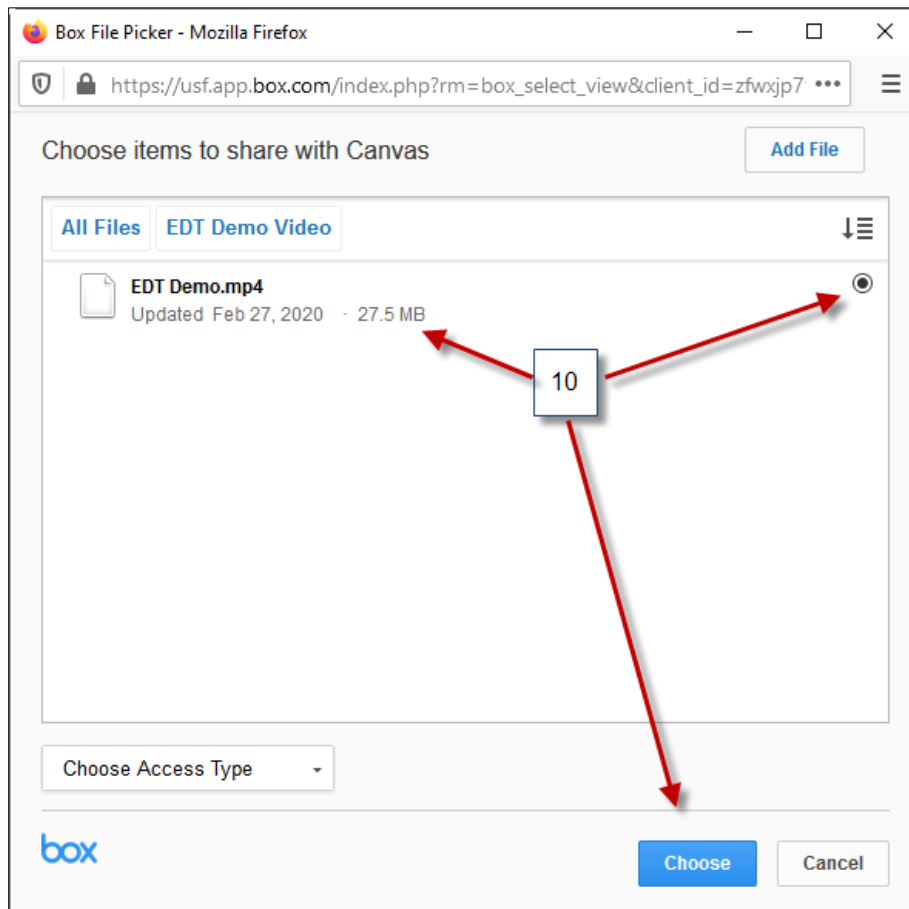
Box File Picker - Mozilla Firefox

https://usf.app.box.com/index.php?rm=box_select_view&client_id=zfwxjp7 •••

Choose items to share with Canvas

Add File

All Files | EDT Demo Video

EDT Demo.mp4
Updated Feb 27, 2020 · 27.5 MB

10

Choose Access Type

box

Choose

Cancel